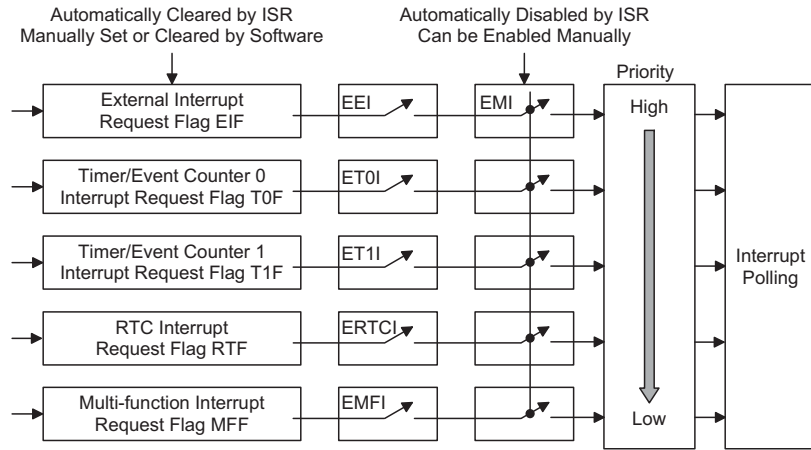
Automatically Cleared by ISR
Manually Set or Cleared by Software

Automatically Disabled by ISR
Can be Enabled Manually

Priority

External Interrupt
Request Flag EIF

EEI

EMI

High

Timer/Event Counter 0
Interrupt Request Flag T0F

ET0I

Timer/Event Counter 1
Interrupt Request Flag T1F

ET1I

Interrupt
Polling

RTC Interrupt
Request Flag RTF

ERTCI

Multi-function Interrupt
Request Flag MFF

EMFI

Low